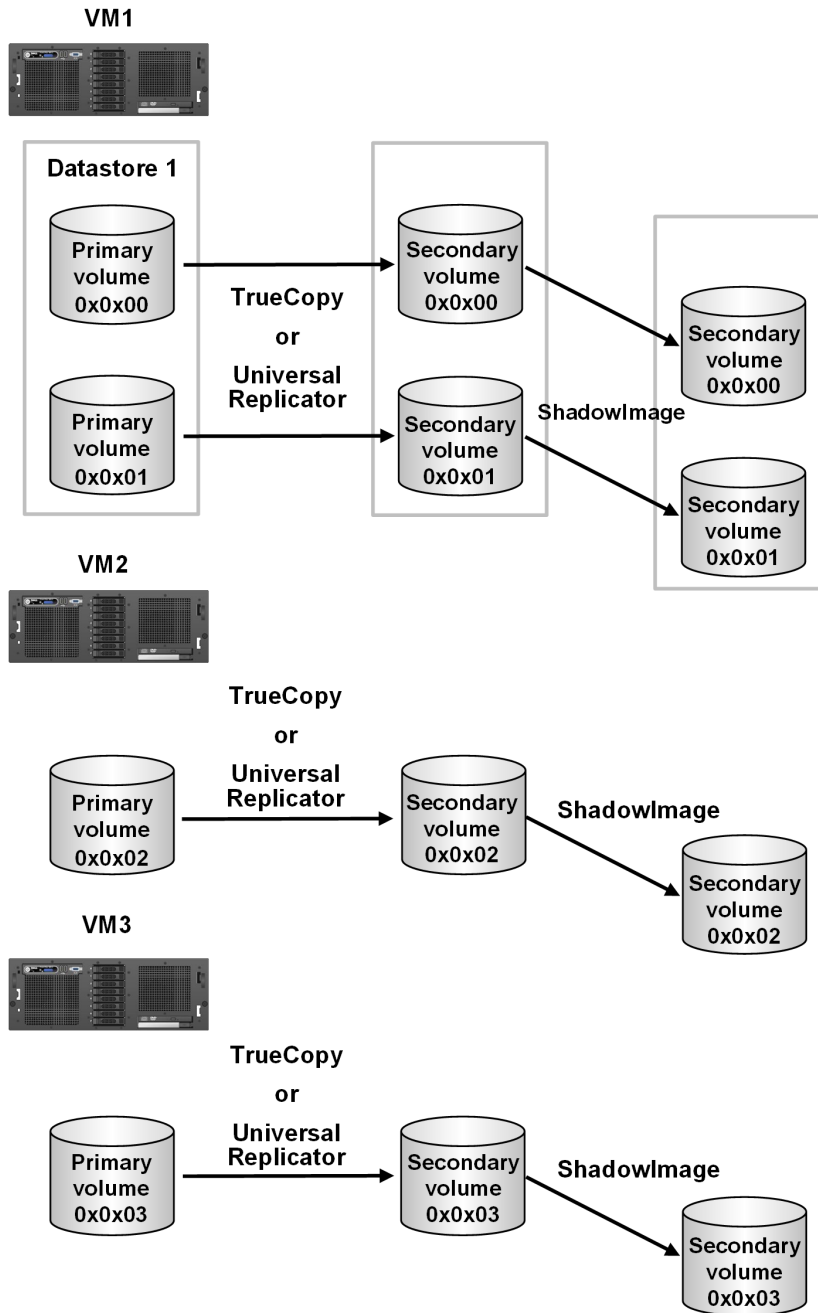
VM1

Datastore 1

Primary volume 0x0x00

TrueCopy or Universal Replicator

Secondary volume 0x0x00

Secondary volume 0x0x00

Primary volume 0x0x01

Secondary volume 0x0x01

ShadowImage

Secondary volume 0x0x01

VM2

TrueCopy or Universal Replicator

Primary volume 0x0x02

Secondary volume 0x0x02

ShadowImage

Secondary volume 0x0x02

VM3

TrueCopy or Universal Replicator

Primary volume 0x0x03

Secondary volume 0x0x03

ShadowImage

Secondary volume 0x0x03